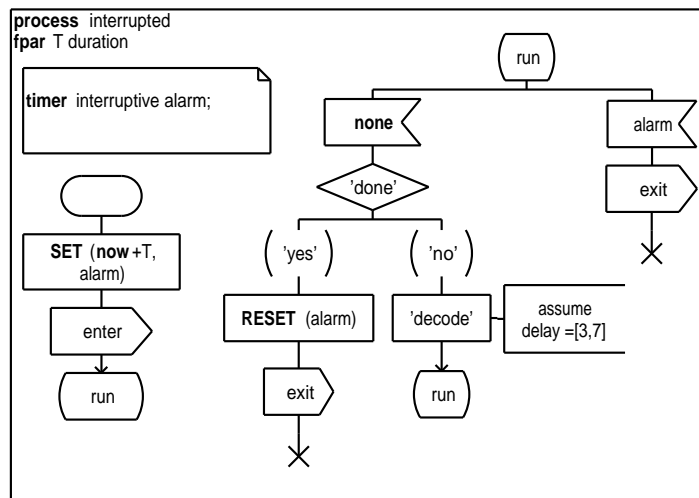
**process** interrupted
**fpar** T duration

**timer** interruptive alarm;

**SET** (**now** +T, alarm)

enter

run

run

**none**

'done'

'yes'

'no'

**RESET** (alarm)

exit

'decode'

assume delay =[3,7]

run

alarm

exit